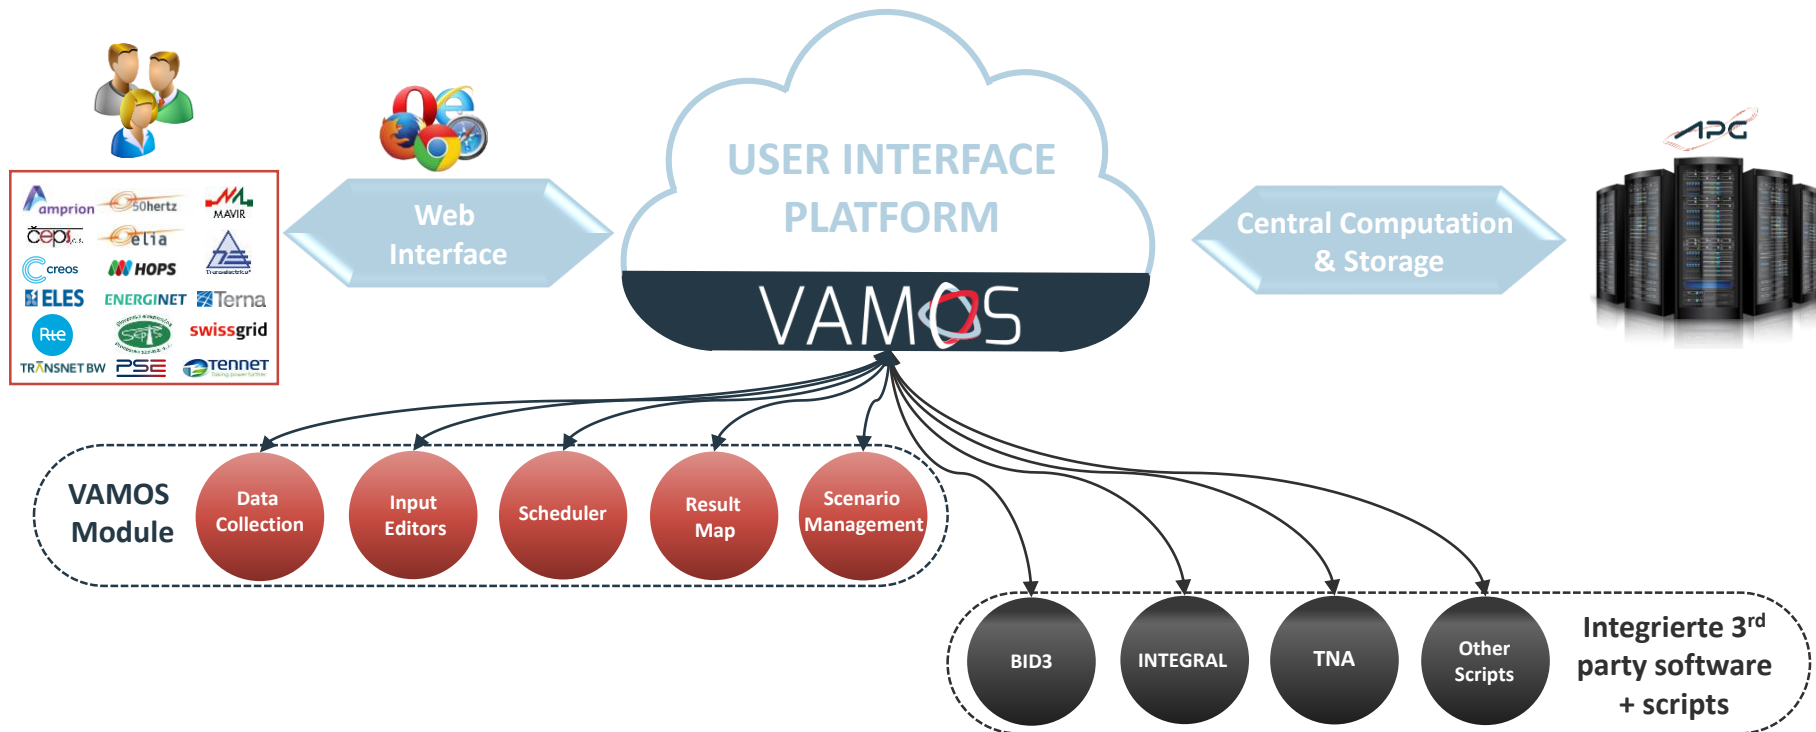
amprion
50hertz
MAVIR
čepr a.s.
elia
Transelectrica
creos
HOPS
ELES
ENERGINET
Terna
Rte
swissgrid
TRANSNET BW
PSE
TenneT

Web Interface

USER INTERFACE PLATFORM

VAMOS

Central Computation & Storage

APG

VAMOS Module

Data Collection

Input Editors

Scheduler

Result Map

Scenario Management

BID3

INTEGRAL

TNA

Other Scripts

Integrierte 3$^{rd}$ party software + scripts